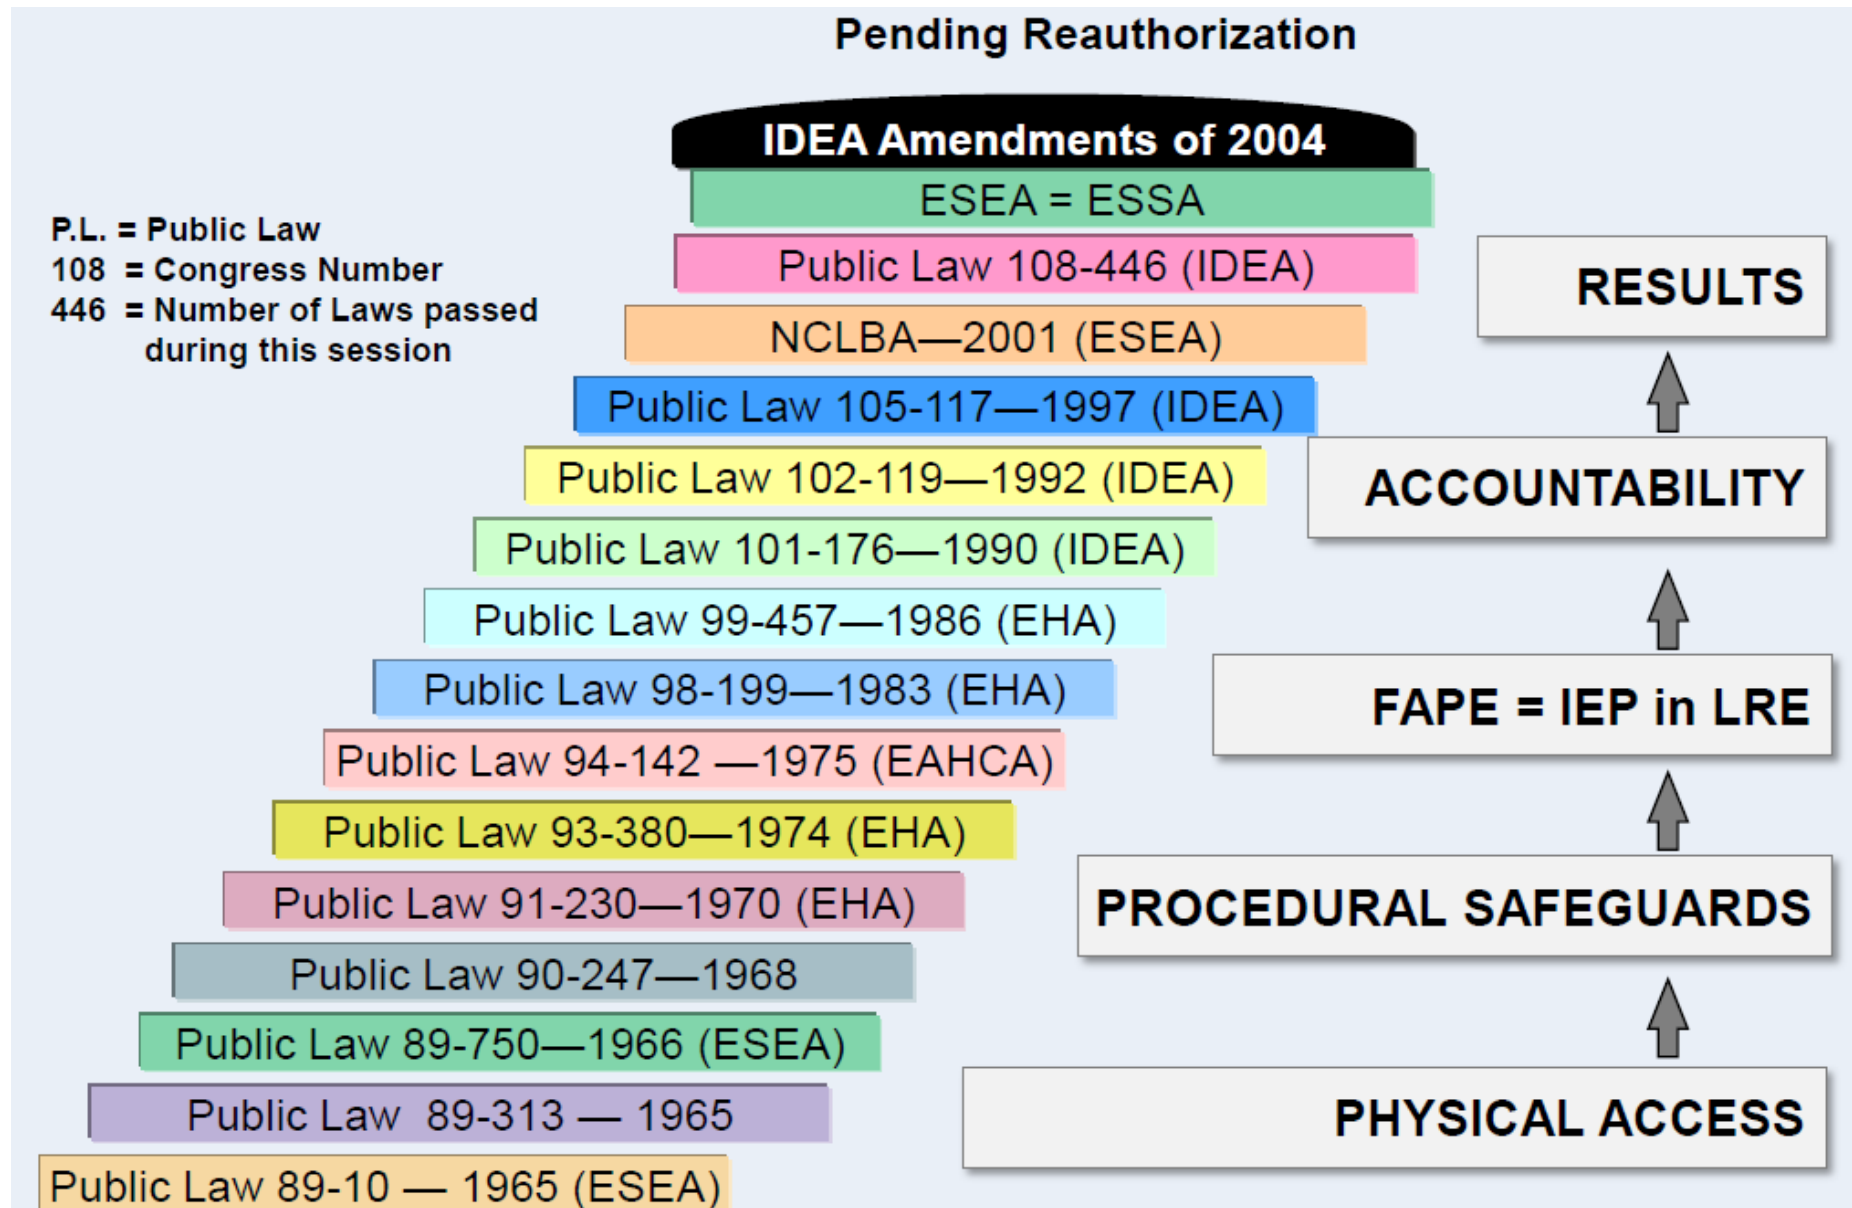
Pending Reauthorization

IDEA Amendments of 2004

ESEA = ESSA

P.L. = Public Law
108 = Congress Number
446 = Number of Laws passed during this session

Public Law 108-446 (IDEA)

NCLBA—2001 (ESEA)

Public Law 105-117—1997 (IDEA)

Public Law 102-119—1992 (IDEA)

Public Law 101-176—1990 (IDEA)

Public Law 99-457—1986 (EHA)

Public Law 98-199—1983 (EHA)

Public Law 94-142 —1975 (EAHCA)

Public Law 93-380—1974 (EHA)

Public Law 91-230—1970 (EHA)

Public Law 90-247—1968

Public Law 89-750—1966 (ESEA)

Public Law 89-313 — 1965

Public Law 89-10 — 1965 (ESEA)

RESULTS

ACCOUNTABILITY

FAPE = IEP in LRE

PROCEDURAL SAFEGUARDS

PHYSICAL ACCESS